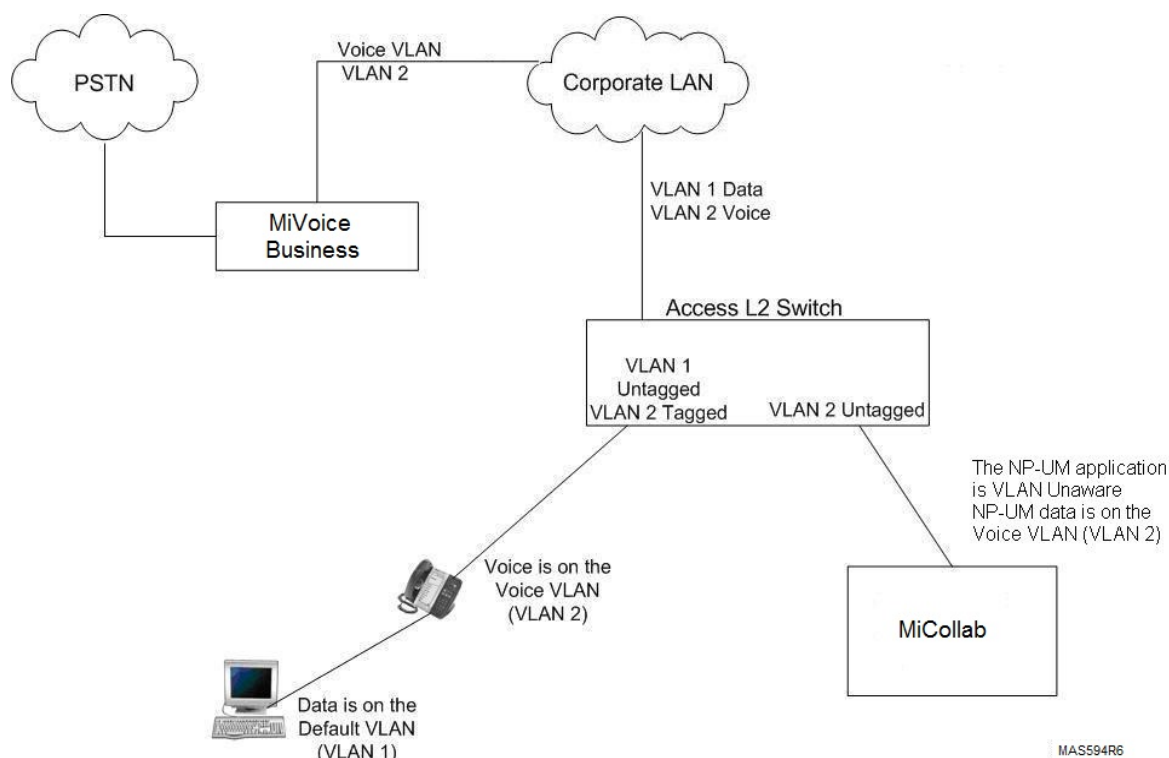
PSTN

Voice VLAN
VLAN 2

Corporate LAN

MiVoice Business

VLAN 1 Data
VLAN 2 Voice

Access L2 Switch

VLAN 1 Untagged
VLAN 2 Tagged

VLAN 2 Untagged

The NP-UM application is VLAN Unaware
NP-UM data is on the Voice VLAN (VLAN 2)

Voice is on the Voice VLAN (VLAN 2)

MiCollab

Data is on the Default VLAN (VLAN 1)

MAS594R6